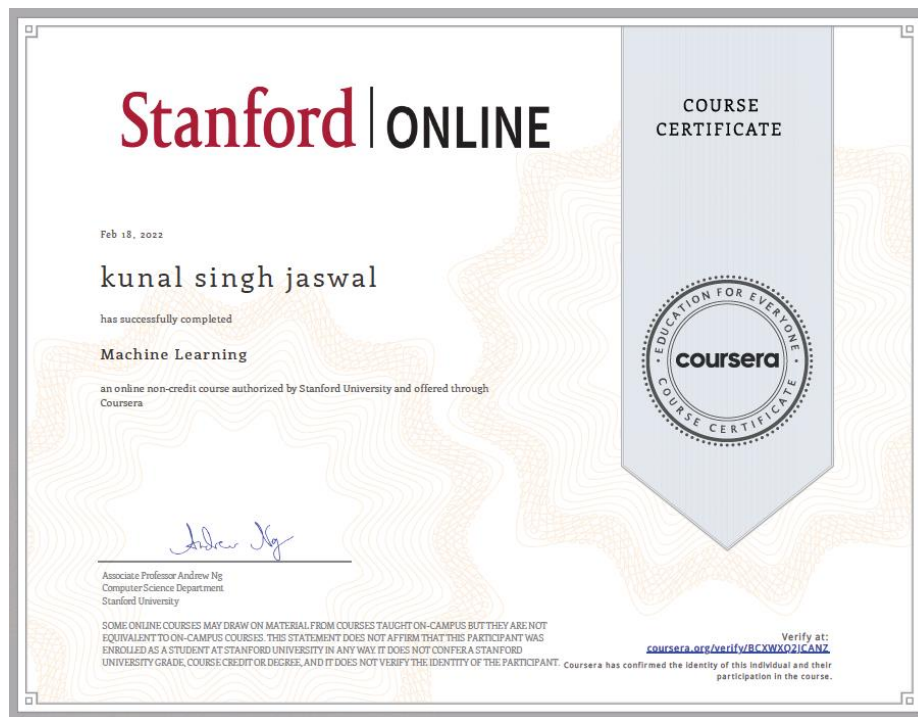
Stanford | ONLINE

COURSE CERTIFICATE

Feb 18, 2022

kunal singh jaswal

has successfully completed

Machine Learning

an online non-credit course authorized by Stanford University and offered through Coursera

EDUCATION FOR EVERYONE
coursera
COURSE CERTIFICATE

Andrew Ng

Associate Professor Andrew Ng
Computer Science Department
Stanford University

SOME ONLINE COURSES MAY DRAW ON MATERIAL FROM COURSES TAUGHT ON-CAMPUS BUT THEY ARE NOT EQUIVALENT TO ON-CAMPUS COURSES. THIS STATEMENT DOES NOT AFFIRM THAT THIS PARTICIPANT WAS ENROLLED AS A STUDENT AT STANFORD UNIVERSITY IN ANY WAY. IT DOES NOT CONFER A STANFORD UNIVERSITY GRADE, COURSE CREDIT OR DEGREE, AND IT DOES NOT VERIFY THE IDENTITY OF THE PARTICIPANT.

Verify at:
coursera.org/verify/BCXWXQ2JCANZ
Coursera has confirmed the identity of this individual and their participation in the course.